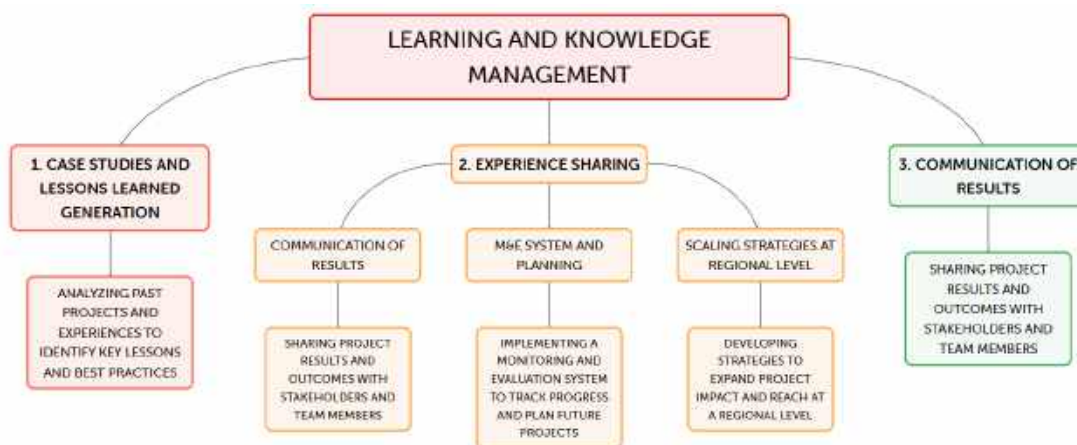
LEARNING AND KNOWLEDGE MANAGEMENT

1. CASE STUDIES AND LESSONS LEARNED GENERATION

ANALYZING PAST PROJECTS AND EXPERIENCES TO IDENTIFY KEY LESSONS AND BEST PRACTICES

2. EXPERIENCE SHARING

COMMUNICATION OF RESULTS

SHARING PROJECT RESULTS AND OUTCOMES WITH STAKEHOLDERS AND TEAM MEMBERS

M&E SYSTEM AND PLANNING

IMPLEMENTING A MONITORING AND EVALUATION SYSTEM TO TRACK PROGRESS AND PLAN FUTURE PROJECTS

SCALING STRATEGIES AT REGIONAL LEVEL

DEVELOPING STRATEGIES TO EXPAND PROJECT IMPACT AND REACH AT A REGIONAL LEVEL

3. COMMUNICATION OF RESULTS

SHARING PROJECT RESULTS AND OUTCOMES WITH STAKEHOLDERS AND TEAM MEMBERS